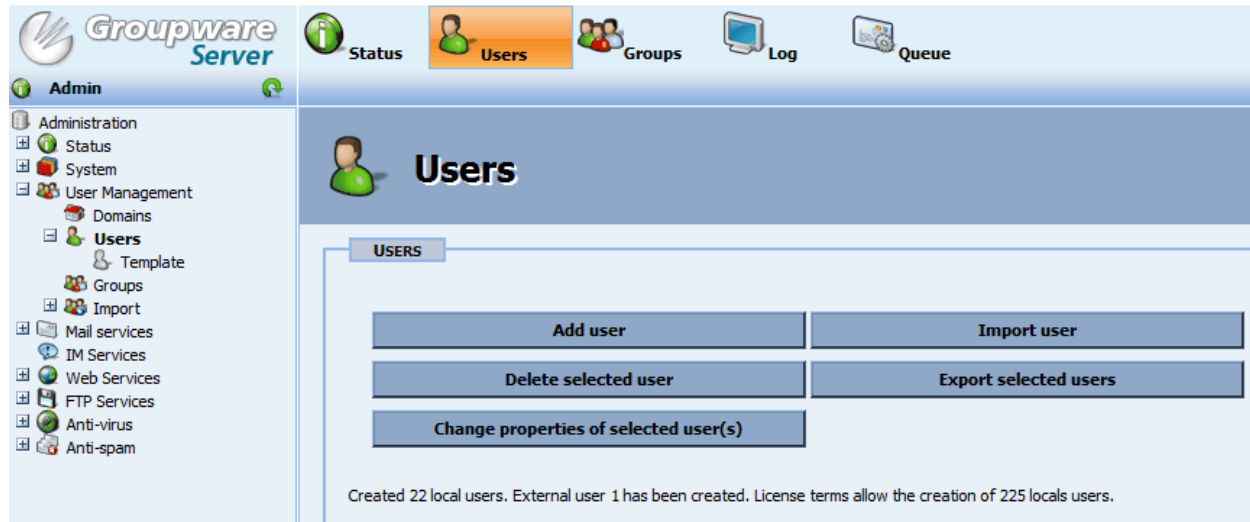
Groupware Server

Status Users Groups Log Queue

Admin

Administration
Status
System
User Management
Domains
Users
Template
Groups
Import
Mail services
IM Services
Web Services
FTP Services
Anti-virus
Anti-spam

Users

USERS

Add user
Import user
Delete selected user
Export selected users
Change properties of selected user(s)

Created 22 local users. External user 1 has been created. License terms allow the creation of 225 locals users.